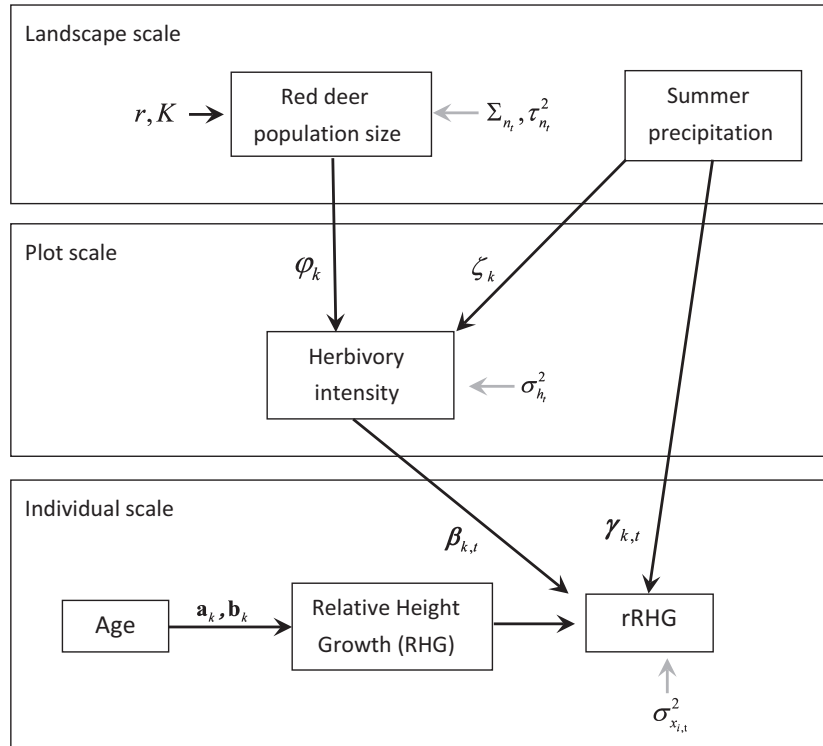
Landscape scale

$r, K$

Red deer population size

$\Sigma_{n_t}, \tau^2_{n_t}$

Summer precipitation

Plot scale

$\varphi_k$

$\zeta_k$

Herbivory intensity

$\sigma^2_{h_t}$

Individual scale

$\boldsymbol{\beta}_{k,t}$

$\boldsymbol{\gamma}_{k,t}$

Age

$\mathbf{a}_k, \mathbf{b}_k$

Relative Height Growth (RHG)

rRHG

$\sigma^2_{x_{i,t}}$